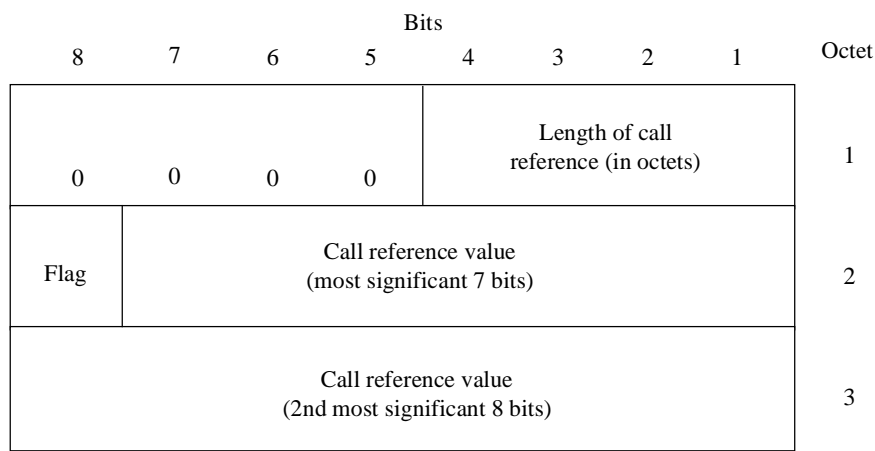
Bits

| 8 | 7 | 6 | 5 | 4 | 3 | 2 | 1 | Octet |
|---|---|---|---|---|---|---|---|---|
| 0 | 0 | 0 | 0 | Length of call reference (in octets) | | | | 1 |
| Flag | Call reference value (most significant 7 bits) | | | | | | | 2 |
| Call reference value (2nd most significant 8 bits) | | | | | | | | 3 |